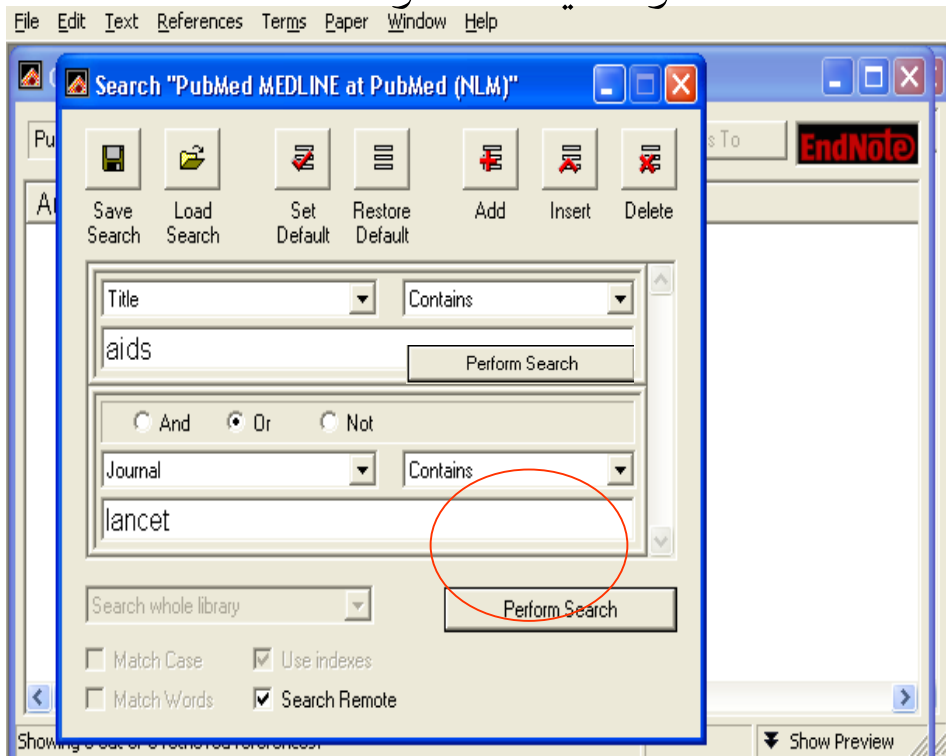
File Edit Text References Terms Paper Window Help

Search "PubMed MEDLINE at PubMed (NLM)"

Save Search
Load Search
Set Default
Restore Default
Add
Insert
Delete

Title
Contains
aids
Perform Search

And Or Not

Journal
Contains
lancet

Search whole library
Perform Search

Match Case
Use indexes
Match Words
Search Remote

EndNote
Show Preview
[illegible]s To